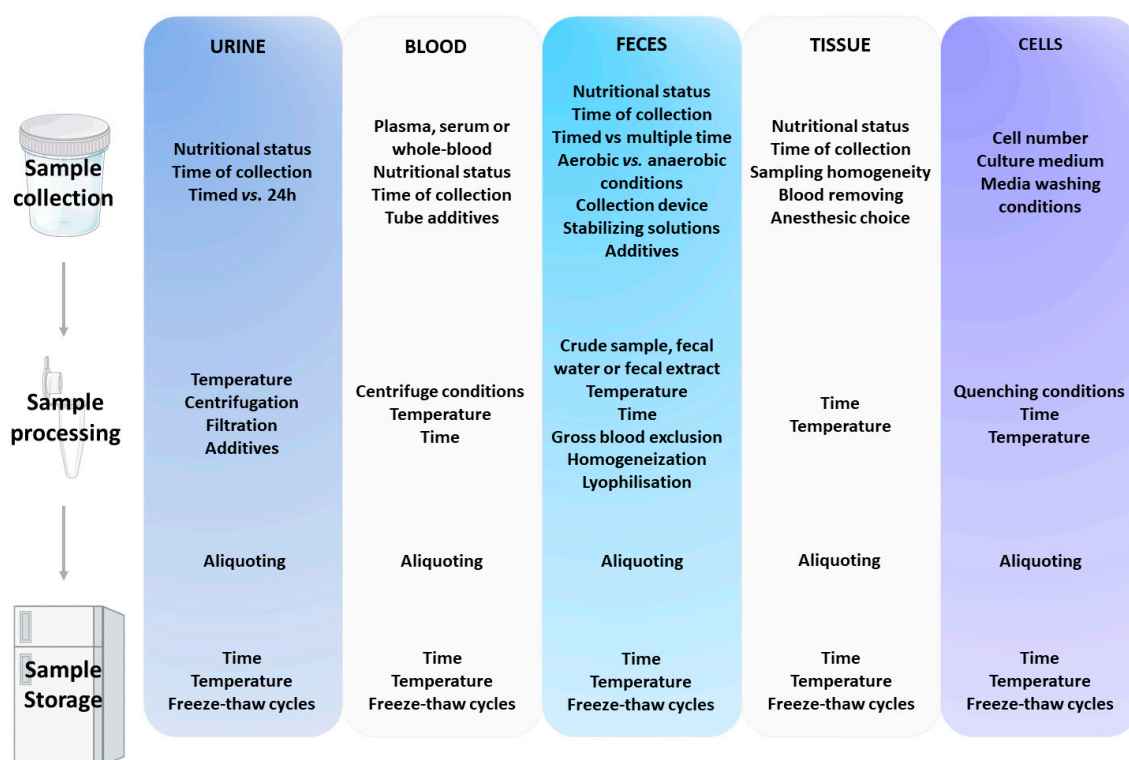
| | URINE | BLOOD | FECES | TISSUE | CELLS |
|---|---|---|---|---|---|
| Sample collection | Nutritional status Time of collection Timed *vs.* 24h | Plasma, serum or whole-blood Nutritional status Time of collection Tube additives | Nutritional status Time of collection Timed vs multiple time Aerobic *vs.* anaerobic conditions Collection device Stabilizing solutions Additives | Nutritional status Time of collection Sampling homogeneity Blood removing Anesthesic choice | Cell number Culture medium Media washing conditions |
| Sample processing | Temperature Centrifugation Filtration Additives | Centrifuge conditions Temperature Time | Crude sample, fecal water or fecal extract Temperature Time Gross blood exclusion Homogeneization Lyophilisation | Time Temperature | Quenching conditions Time Temperature |
| | Aliquoting | Aliquoting | Aliquoting | Aliquoting | Aliquoting |
| Sample Storage | Time Temperature Freeze-thaw cycles | Time Temperature Freeze-thaw cycles | Time Temperature Freeze-thaw cycles | Time Temperature Freeze-thaw cycles | Time Temperature Freeze-thaw cycles |